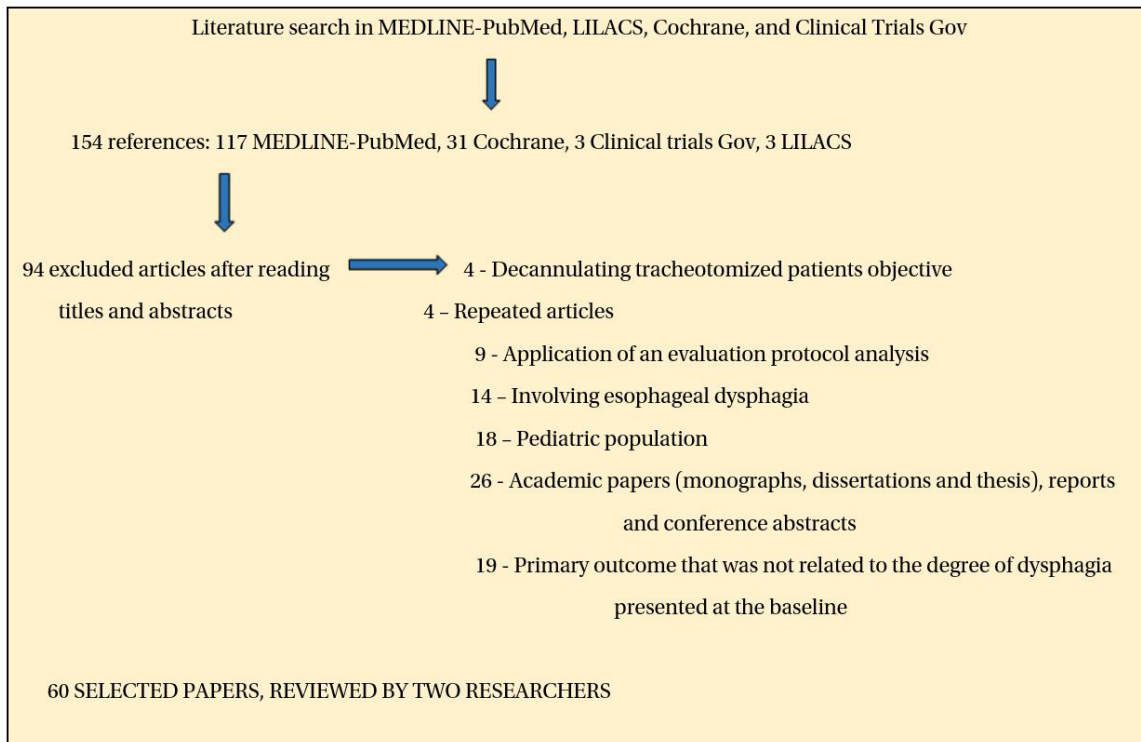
Literature search in MEDLINE-PubMed, LILACS, Cochrane, and Clinical Trials Gov

154 references: 117 MEDLINE-PubMed, 31 Cochrane, 3 Clinical trials Gov, 3 LILACS

94 excluded articles after reading titles and abstracts

4 - Decannulating tracheotomized patients objective

4 – Repeated articles

9 - Application of an evaluation protocol analysis

14 – Involving esophageal dysphagia

18 – Pediatric population

26 - Academic papers (monographs, dissertations and thesis), reports and conference abstracts

19 - Primary outcome that was not related to the degree of dysphagia presented at the baseline

60 SELECTED PAPERS, REVIEWED BY TWO RESEARCHERS